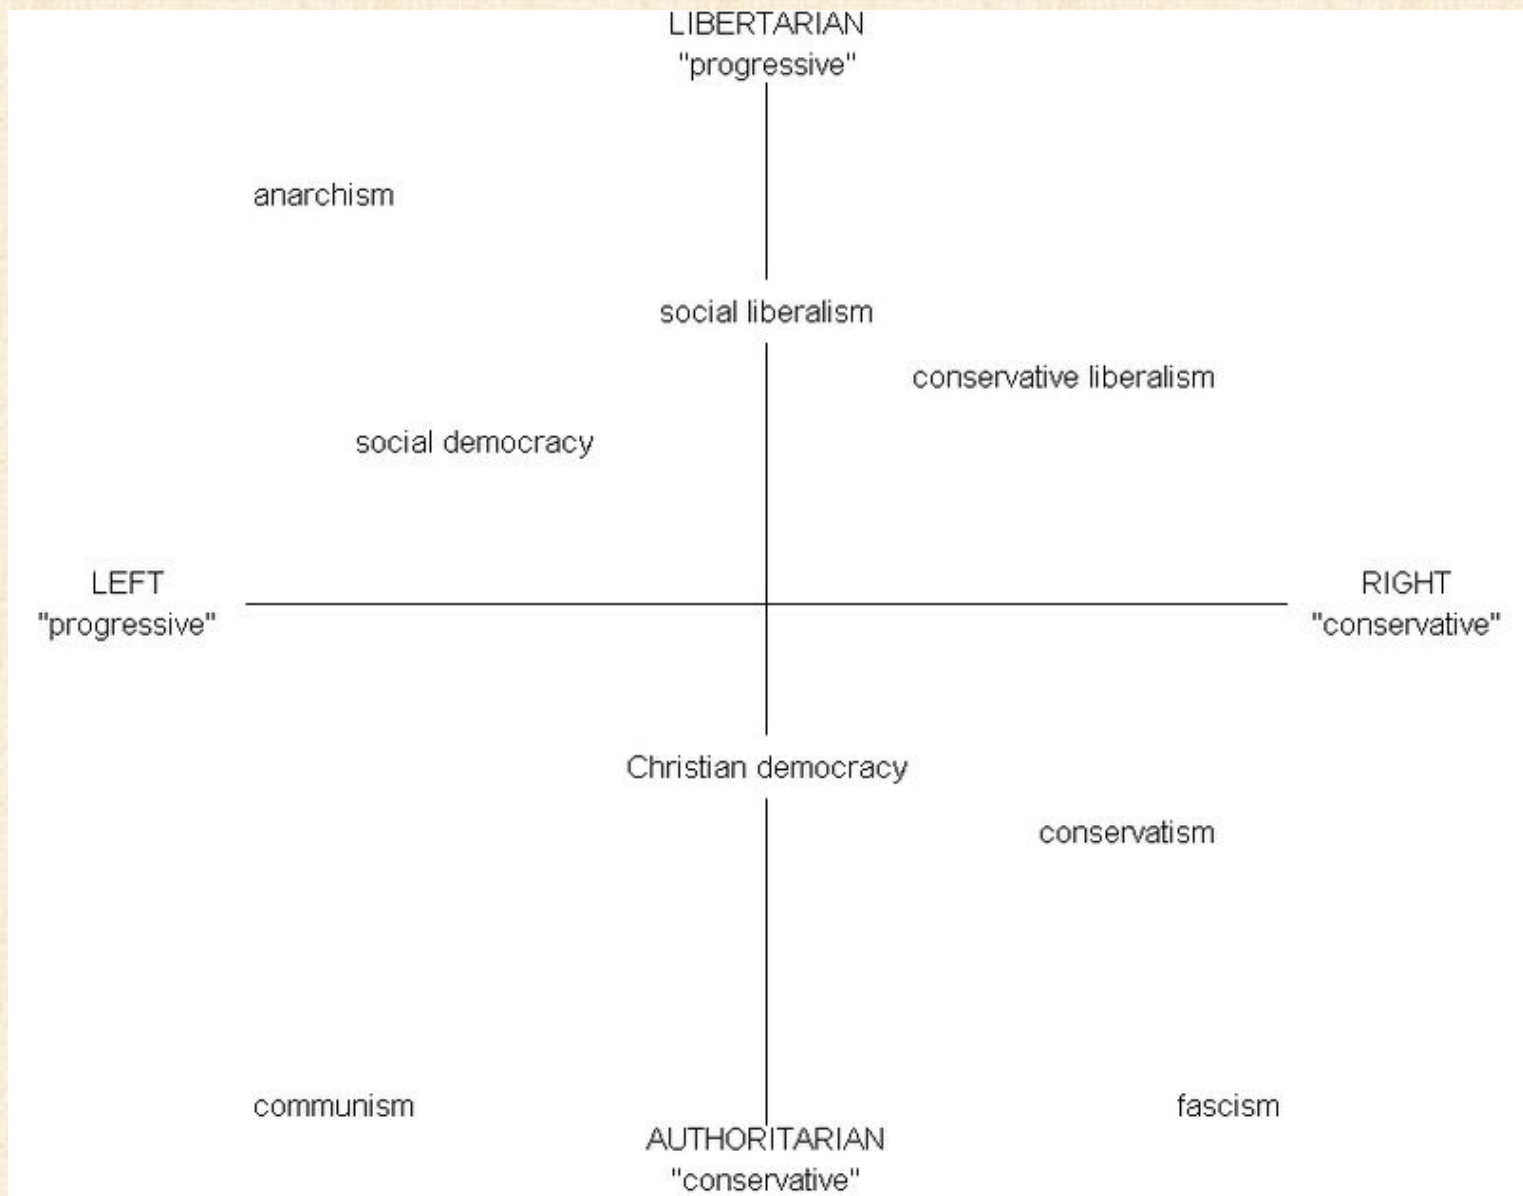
LIBERTARIAN
"progressive"

anarchism

social liberalism

conservative liberalism

social democracy

LEFT
"progressive"

RIGHT
"conservative"

Christian democracy

conservatism

communism

fascism

AUTHORITARIAN
"conservative"